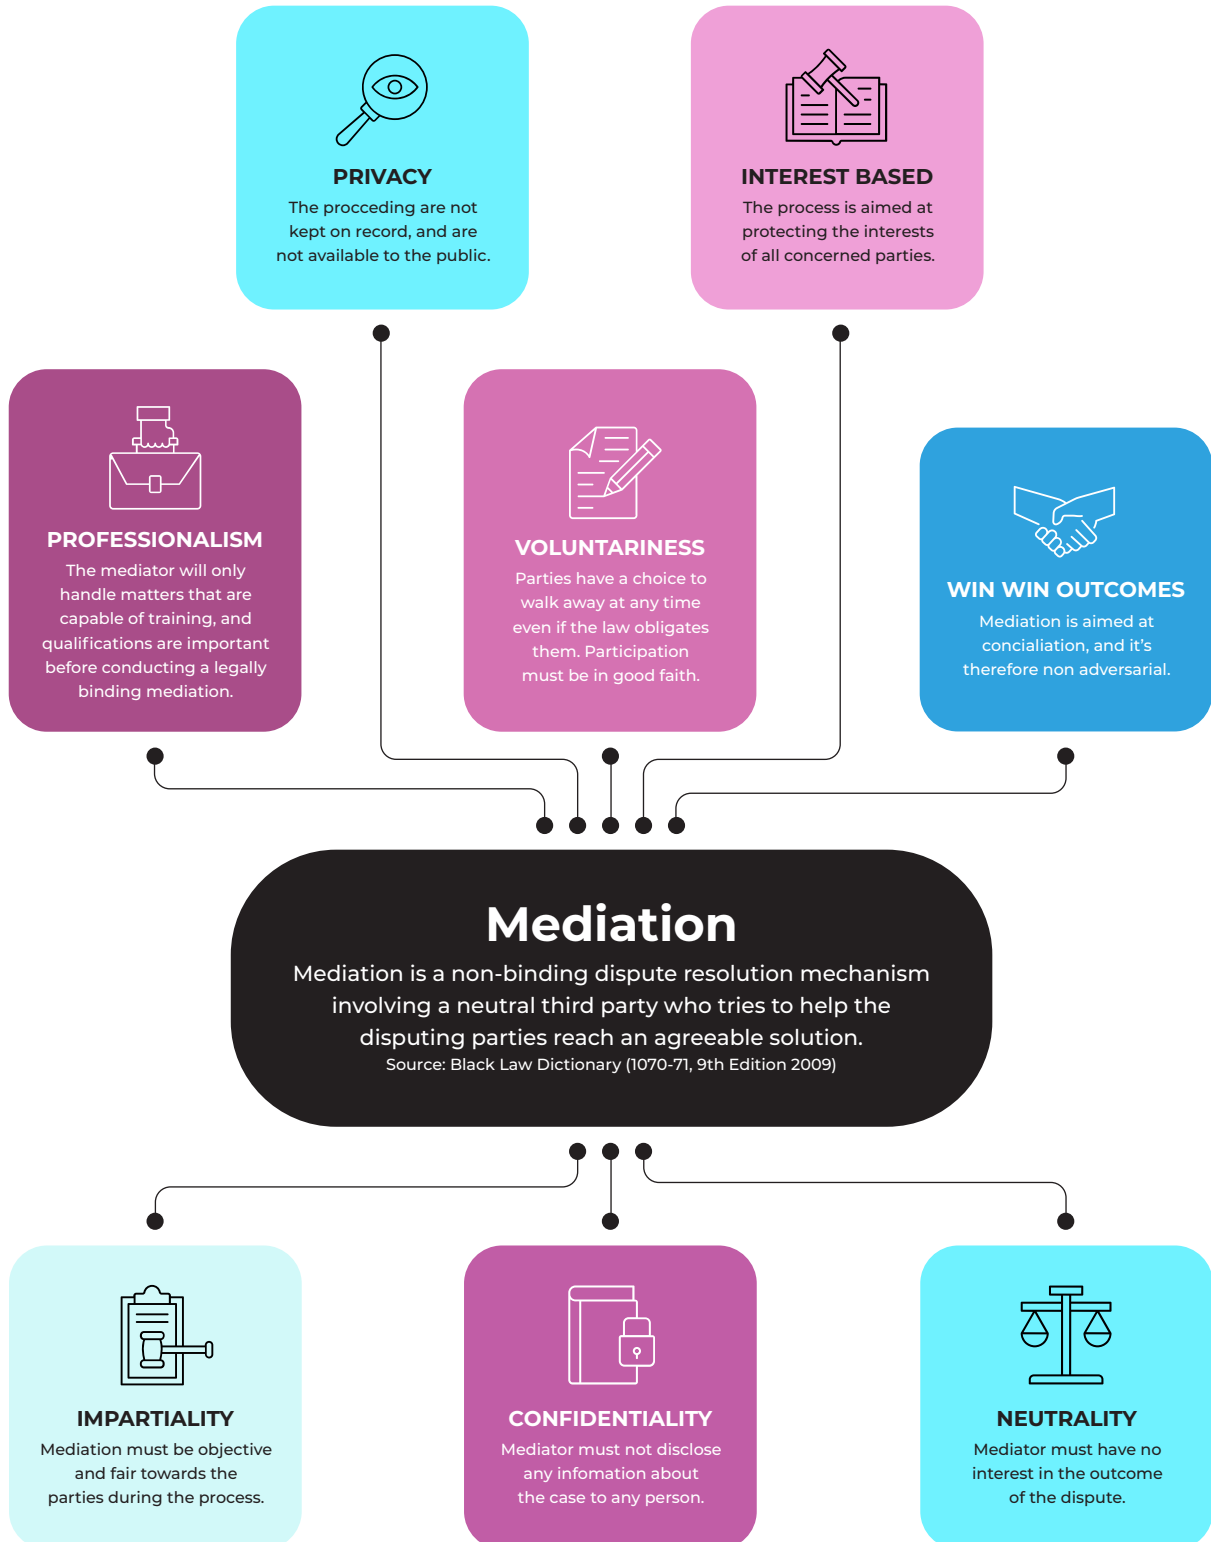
PRIVACY
The procceding are not kept on record, and are not available to the public.

INTEREST BASED
The process is aimed at protecting the interests of all concerned parties.

PROFESSIONALISM
The mediator will only handle matters that are capable of training, and qualifications are important before conducting a legally binding mediation.

VOLUNTARINESS
Parties have a choice to walk away at any time even if the law obligates them. Participation must be in good faith.

WIN WIN OUTCOMES
Mediation is aimed at concialiation, and it's therefore non adversarial.

Mediation
Mediation is a non-binding dispute resolution mechanism involving a neutral third party who tries to help the disputing parties reach an agreeable solution.
Source: Black Law Dictionary (1070-71, 9th Edition 2009)

IMPARTIALITY
Mediation must be objective and fair towards the parties during the process.

CONFIDENTIALITY
Mediator must not disclose any infomation about the case to any person.

NEUTRALITY
Mediator must have no interest in the outcome of the dispute.